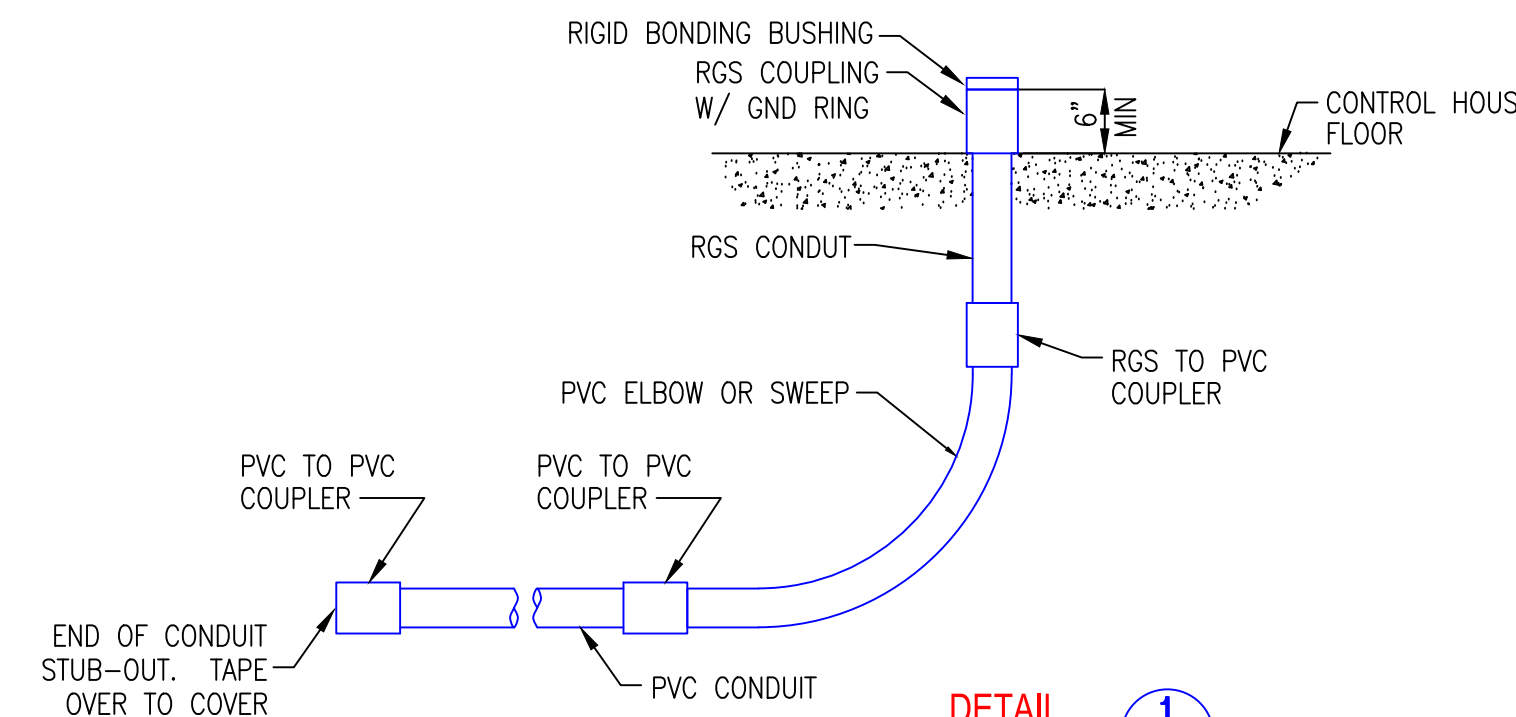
RIGID BONDING BUSHING

RGS COUPLING W/ GND RING

6" MIN

CONTROL HOUS
FLOOR

RGS CONDUT

RGS TO PVC COUPLER

PVC ELBOW OR SWEEP

PVC TO PVC COUPLER

PVC TO PVC COUPLER

END OF CONDUIT STUB-OUT. TAPE OVER TO COVER

PVC CONDUIT

DETAIL

1